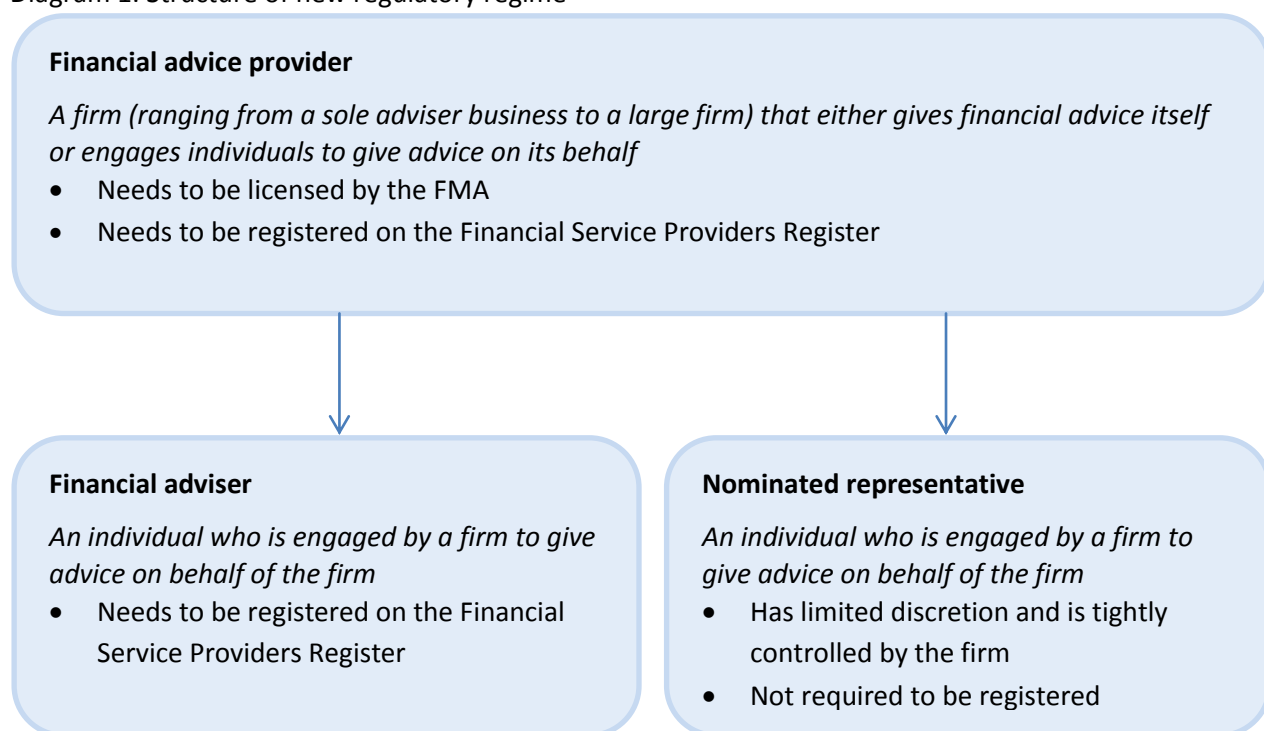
Diagram 1: Structure of new regulatory regime

**Financial advice provider**

*A firm (ranging from a sole adviser business to a large firm) that either gives financial advice itself or engages individuals to give advice on its behalf*

- Needs to be licensed by the FMA
- Needs to be registered on the Financial Service Providers Register

**Financial adviser**

*An individual who is engaged by a firm to give advice on behalf of the firm*

- Needs to be registered on the Financial Service Providers Register

**Nominated representative**

*An individual who is engaged by a firm to give advice on behalf of the firm*

- Has limited discretion and is tightly controlled by the firm
- Not required to be registered